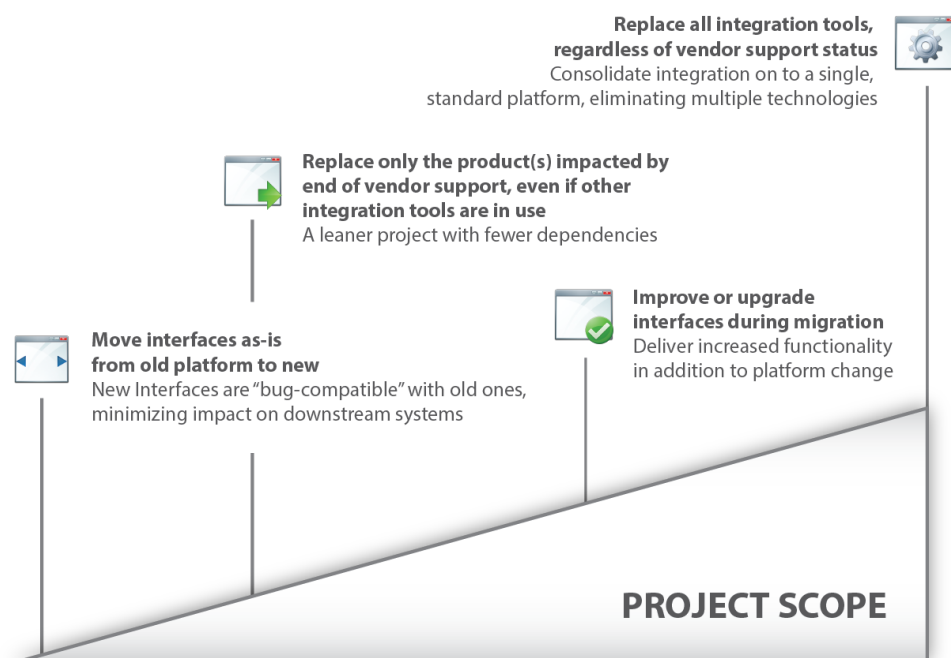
**Replace all integration tools, regardless of vendor support status**
Consolidate integration on to a single, standard platform, eliminating multiple technologies

**Replace only the product(s) impacted by end of vendor support, even if other integration tools are in use**
A leaner project with fewer dependencies

**Improve or upgrade interfaces during migration**
Deliver increased functionality in addition to platform change

**Move interfaces as-is from old platform to new**
New Interfaces are "bug-compatible" with old ones, minimizing impact on downstream systems

PROJECT SCOPE